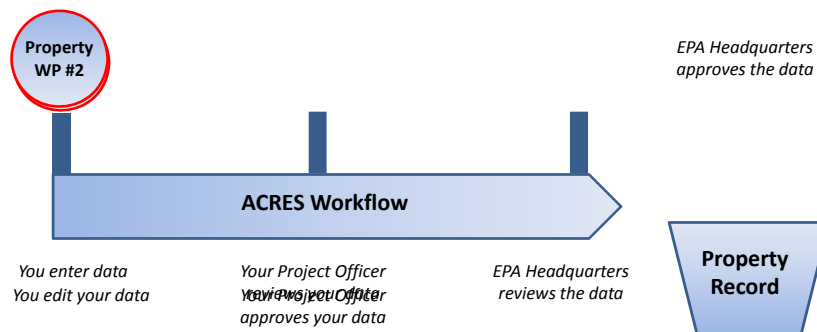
Property WP #2

EPA Headquarters approves the data

ACRES Workflow

You enter data
You edit your data

Your Project Officer reviews your data
Your Project Officer approves your data

EPA Headquarters reviews the data

Property Record